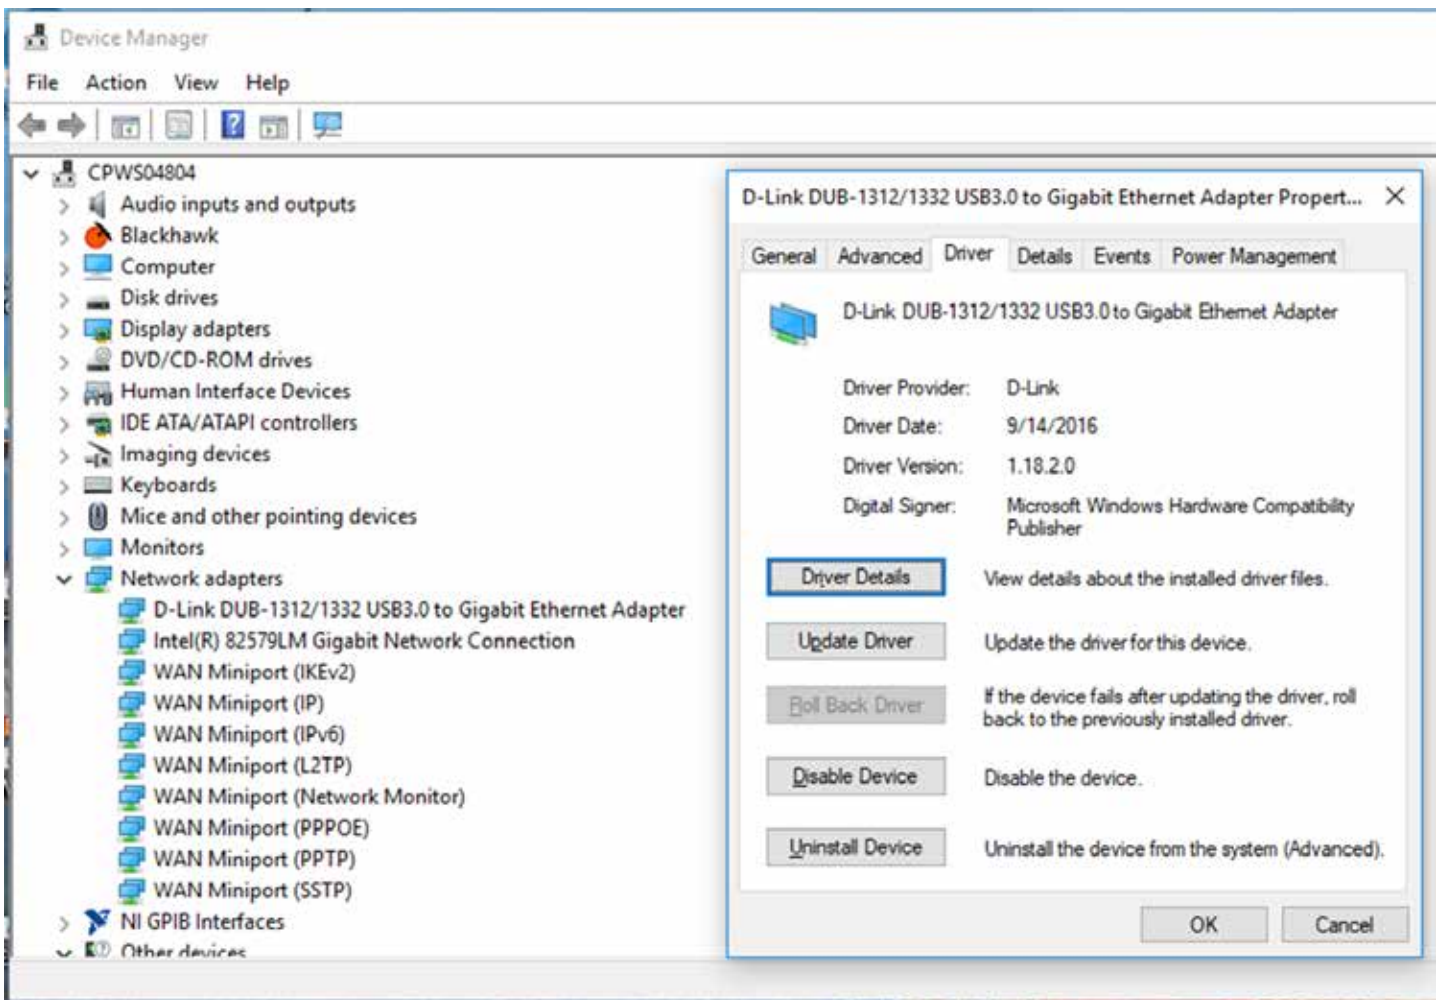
Device Manager

File Action View Help

CPWS04804
Audio inputs and outputs
Blackhawk
Computer
Disk drives
Display adapters
DVD/CD-ROM drives
Human Interface Devices
IDE ATA/ATAPI controllers
Imaging devices
Keyboards
Mice and other pointing devices
Monitors
Network adapters
D-Link DUB-1312/1332 USB3.0 to Gigabit Ethernet Adapter
Intel(R) 82579LM Gigabit Network Connection
WAN Miniport (IKEv2)
WAN Miniport (IP)
WAN Miniport (IPv6)
WAN Miniport (L2TP)
WAN Miniport (Network Monitor)
WAN Miniport (PPPOE)
WAN Miniport (PPTP)
WAN Miniport (SSTP)
NI GPIB Interfaces
Other devices

D-Link DUB-1312/1332 USB3.0 to Gigabit Ethernet Adapter Propert... ×

General | Advanced | Driver | Details | Events | Power Management

D-Link DUB-1312/1332 USB3.0 to Gigabit Ethernet Adapter

Driver Provider: D-Link
Driver Date: 9/14/2016
Driver Version: 1.18.2.0
Digital Signer: Microsoft Windows Hardware Compatibility Publisher

Driver Details | View details about the installed driver files.
Update Driver | Update the driver for this device.
Roll Back Driver | If the device fails after updating the driver, roll back to the previously installed driver.
Disable Device | Disable the device.
Uninstall Device | Uninstall the device from the system (Advanced).

OK | Cancel